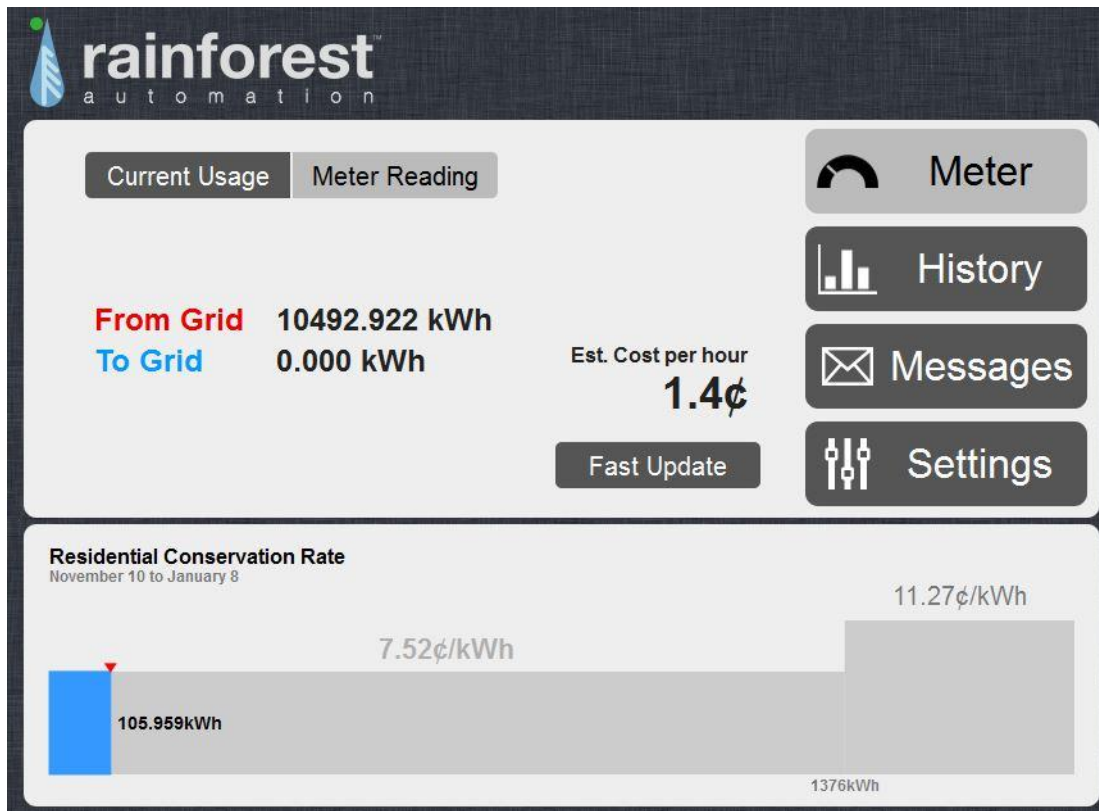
rainforest™
automation

Current Usage Meter Reading

From Grid 10492.922 kWh
To Grid 0.000 kWh

Est. Cost per hour
1.4¢

Fast Update

Meter

History

Messages

Settings

Residential Conservation Rate
November 10 to January 8

11.27¢/kWh

7.52¢/kWh

105.959kWh

1376kWh